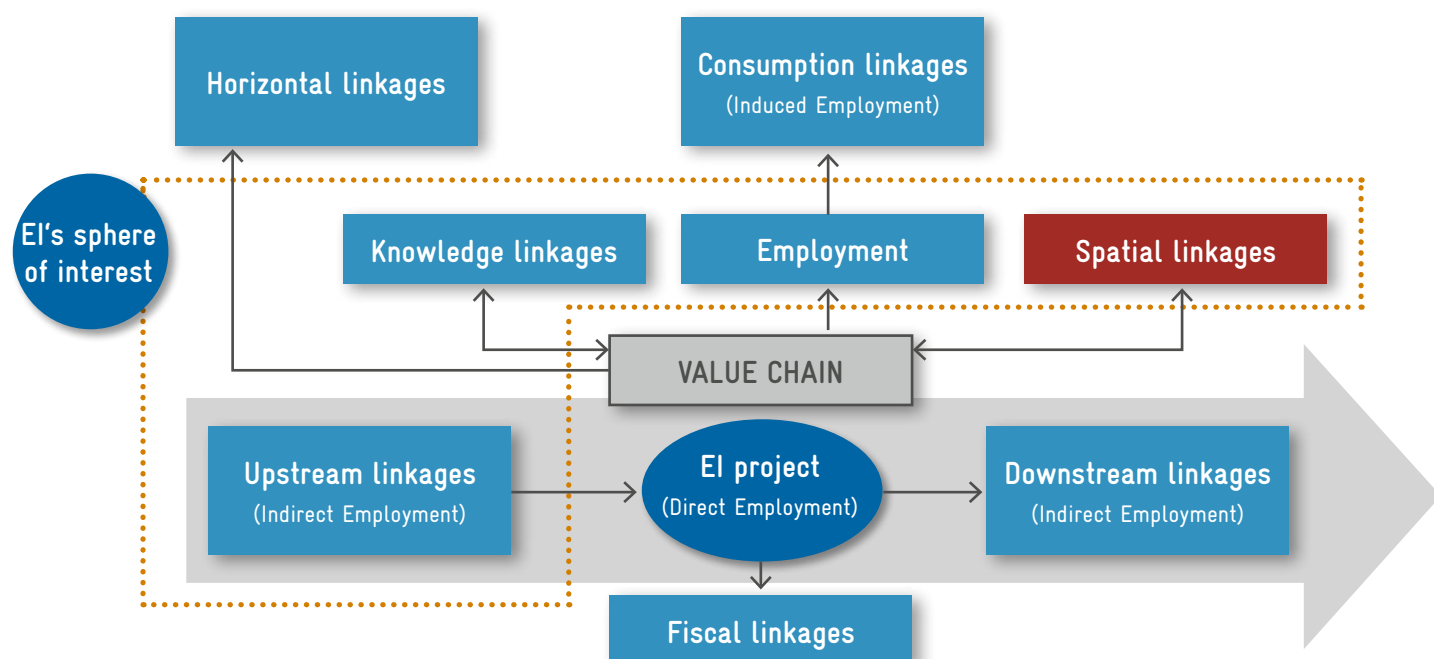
Horizontal linkages

Consumption linkages
(Induced Employment)

EI's sphere of interest

Knowledge linkages

Employment

Spatial linkages

VALUE CHAIN

Upstream linkages
(Indirect Employment)

EI project
(Direct Employment)

Downstream linkages
(Indirect Employment)

Fiscal linkages